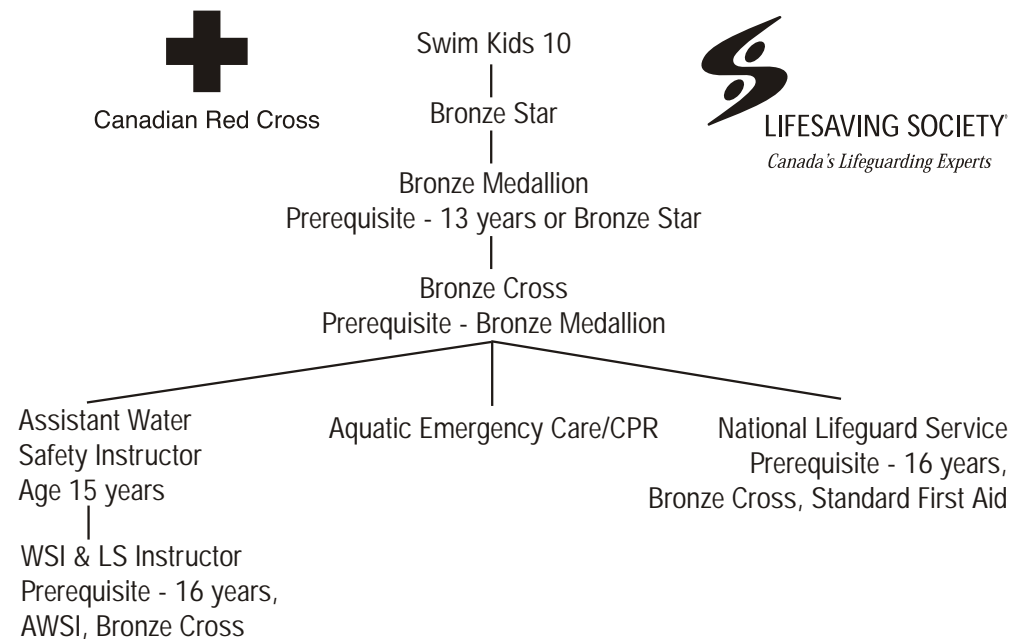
Canadian Red Cross

Swim Kids 10

Bronze Star

LIFESAVING SOCIETY®
Canada's Lifeguarding Experts

Bronze Medallion
Prerequisite - 13 years or Bronze Star

Bronze Cross
Prerequisite - Bronze Medallion

Assistant Water Safety Instructor
Age 15 years

Aquatic Emergency Care/CPR

National Lifeguard Service
Prerequisite - 16 years, Bronze Cross, Standard First Aid

WSI & LS Instructor
Prerequisite - 16 years, AWSI, Bronze Cross